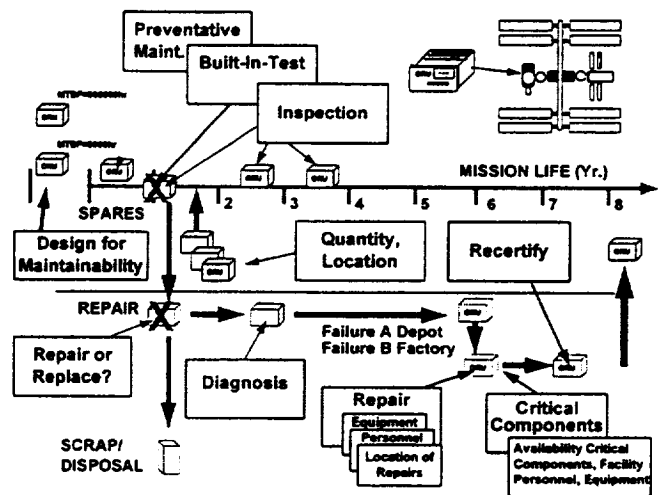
Preventative Maint.

Built-In-Test

Inspection

MTBF=

MTBF=

ORU

ORU

MISSION LIFE (Yr.)

SPARES

2

3

4

5

6

7

8

Design for Maintainability

Quantity, Location

Recertify

REPAIR

Failure A Depot
Failure B Factory

Repair or Replace?

Diagnosis

Repair

Equipment

Personnel

Location of Repairs

Critical Components

Availability Critical Components, Facility Personnel, Equipment

SCRAP/ DISPOSAL